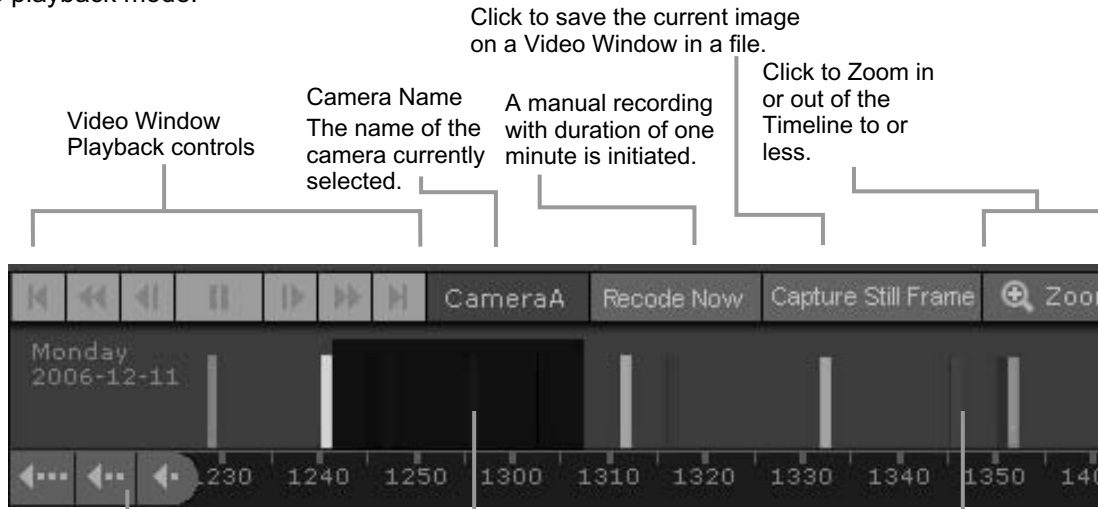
playback mode.

Click to save the current image on a Video Window in a file.

Click to Zoom in or out of the Timeline to or less.

Camera Name
The name of the camera currently selected.

A manual recording with duration of one minute is initiated.

Video Window Playback controls

CameraA

Recode Now

Capture Still Frame

Zoo

Monday
2006-12-11

1230 1240 1250 1300 1310 1320 1330 1340 1350 140